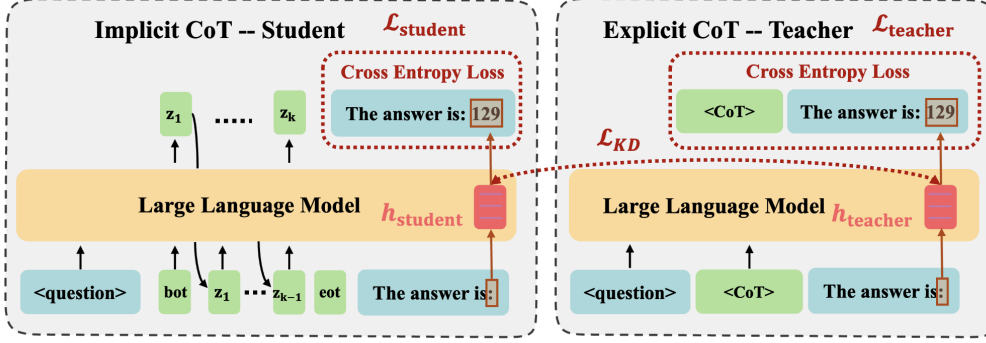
Implicit CoT -- Student $\mathcal{L}_{\text{student}}$

Cross Entropy Loss

$\mathbf{z_1}$ ..... $\mathbf{z_k}$

The answer is: 129

Large Language Model $h_{\text{student}}$

<question> bot $\mathbf{z_1}$ ... $\mathbf{z_{k-1}}$ eot The answer is:

$\mathcal{L}_{KD}$

Explicit CoT -- Teacher $\mathcal{L}_{\text{teacher}}$

Cross Entropy Loss

<CoT> The answer is: 129

Large Language Model $h_{\text{teacher}}$

<question> <CoT> The answer is: